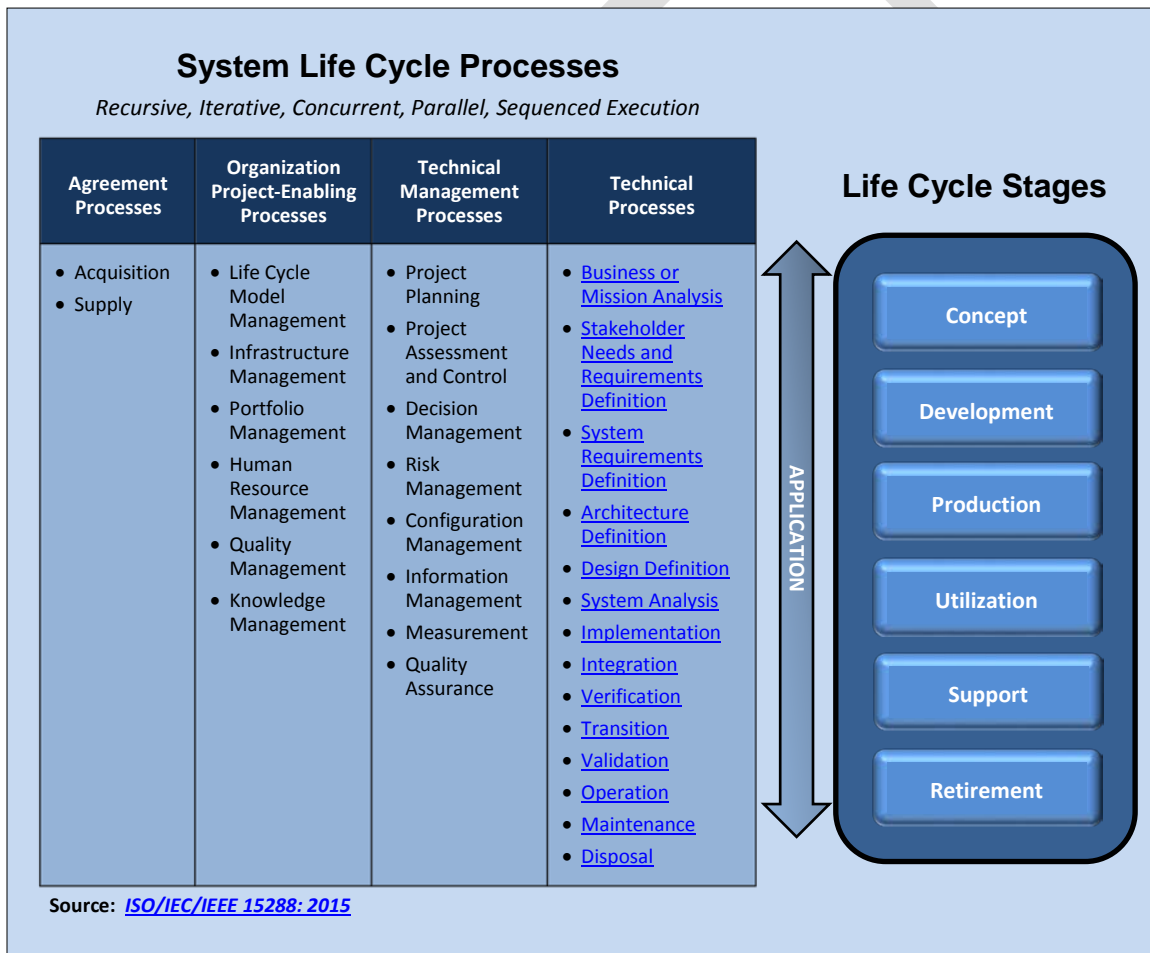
System Life Cycle Processes

Recursive, Iterative, Concurrent, Parallel, Sequenced Execution

| Agreement Processes | Organization Project-Enabling Processes | Technical Management Processes | Technical Processes |
|---|---|---|---|
| • Acquisition<br>• Supply | • Life Cycle Model Management<br>• Infrastructure Management<br>• Portfolio Management<br>• Human Resource Management<br>• Quality Management<br>• Knowledge Management | • Project Planning<br>• Project Assessment and Control<br>• Decision Management<br>• Risk Management<br>• Configuration Management<br>• Information Management<br>• Measurement<br>• Quality Assurance | • Business or Mission Analysis<br>• Stakeholder Needs and Requirements Definition<br>• System Requirements Definition<br>• Architecture Definition<br>• Design Definition<br>• System Analysis<br>• Implementation<br>• Integration<br>• Verification<br>• Transition<br>• Validation<br>• Operation<br>• Maintenance<br>• Disposal |

APPLICATION

Life Cycle Stages

Concept

Development

Production

Utilization

Support

Retirement

Source: ISO/IEC/IEEE 15288: 2015